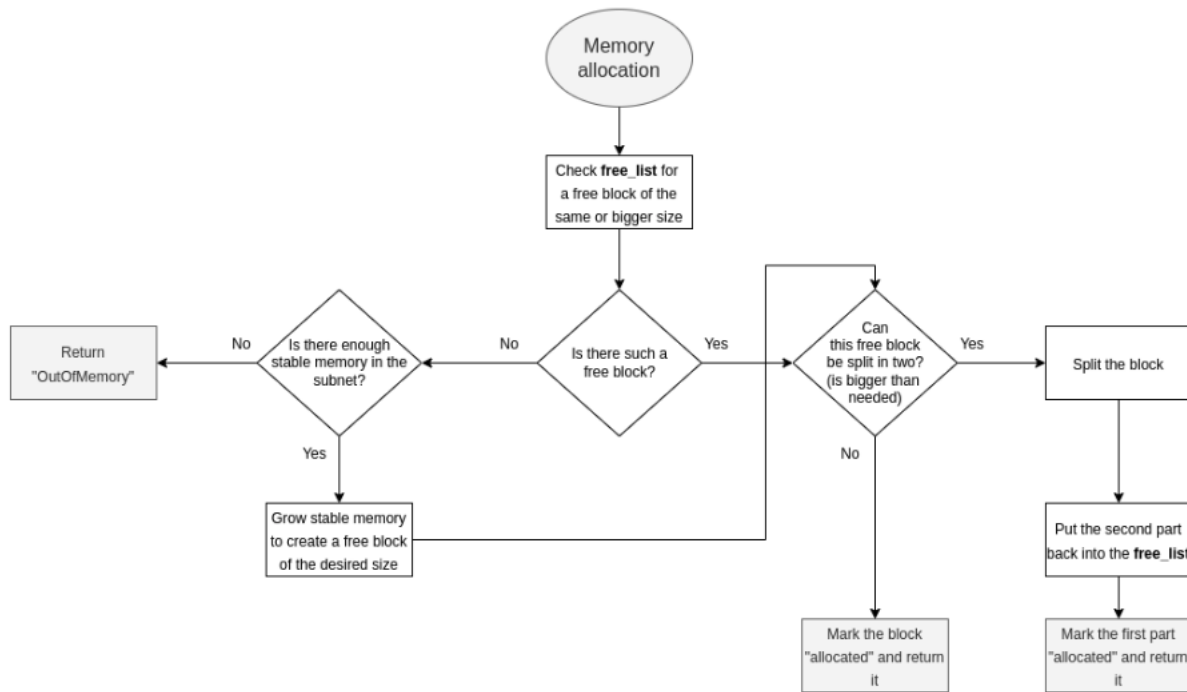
Memory allocation

Check **free_list** for a free block of the same or bigger size

Is there such a free block?

No

Yes

Is there enough stable memory in the subnet?

No

Return "OutOfMemory"

Yes

Grow stable memory to create a free block of the desired size

Can this free block be split in two? (is bigger than needed)

Yes

Split the block

No

Mark the block "allocated" and return it

Put the second part back into the **free_list**

Mark the first part "allocated" and return it